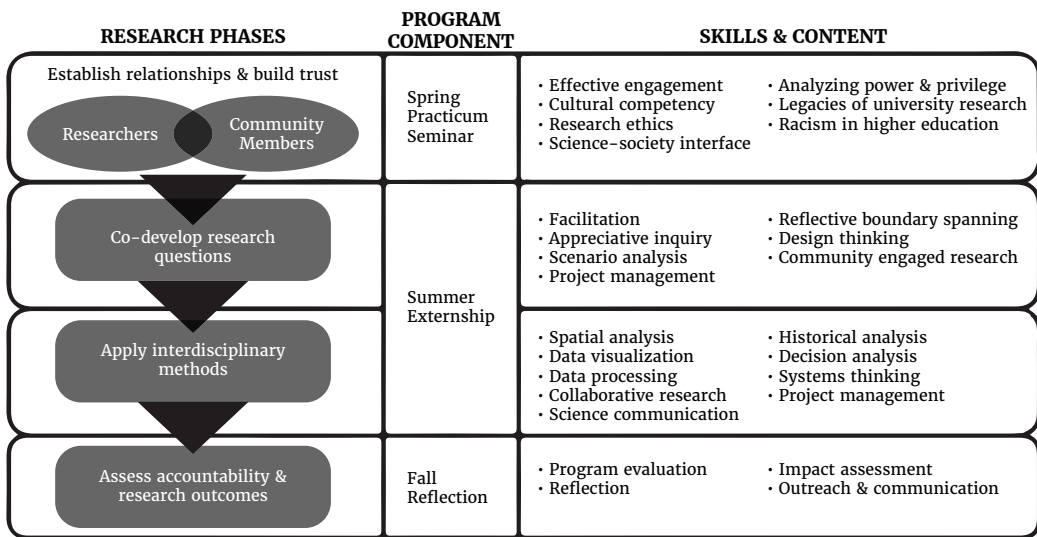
| RESEARCH PHASES | PROGRAM COMPONENT | SKILLS & CONTENT |
|---|---|---|
| Establish relationships & build trust<br>Researchers<br>Community Members | Spring Practicum Seminar | · Effective engagement<br>· Cultural competency<br>· Research ethics<br>· Science-society interface<br>· Analyzing power & privilege<br>· Legacies of university research<br>· Racism in higher education |
| Co-develop research questions | Summer Externship | · Facilitation<br>· Appreciative inquiry<br>· Scenario analysis<br>· Project management<br>· Reflective boundary spanning<br>· Design thinking<br>· Community engaged research |
| Apply interdisciplinary methods | | · Spatial analysis<br>· Data visualization<br>· Data processing<br>· Collaborative research<br>· Science communication<br>· Historical analysis<br>· Decision analysis<br>· Systems thinking<br>· Project management |
| Assess accountability & research outcomes | Fall Reflection | · Program evaluation<br>· Reflection<br>· Impact assessment<br>· Outreach & communication |